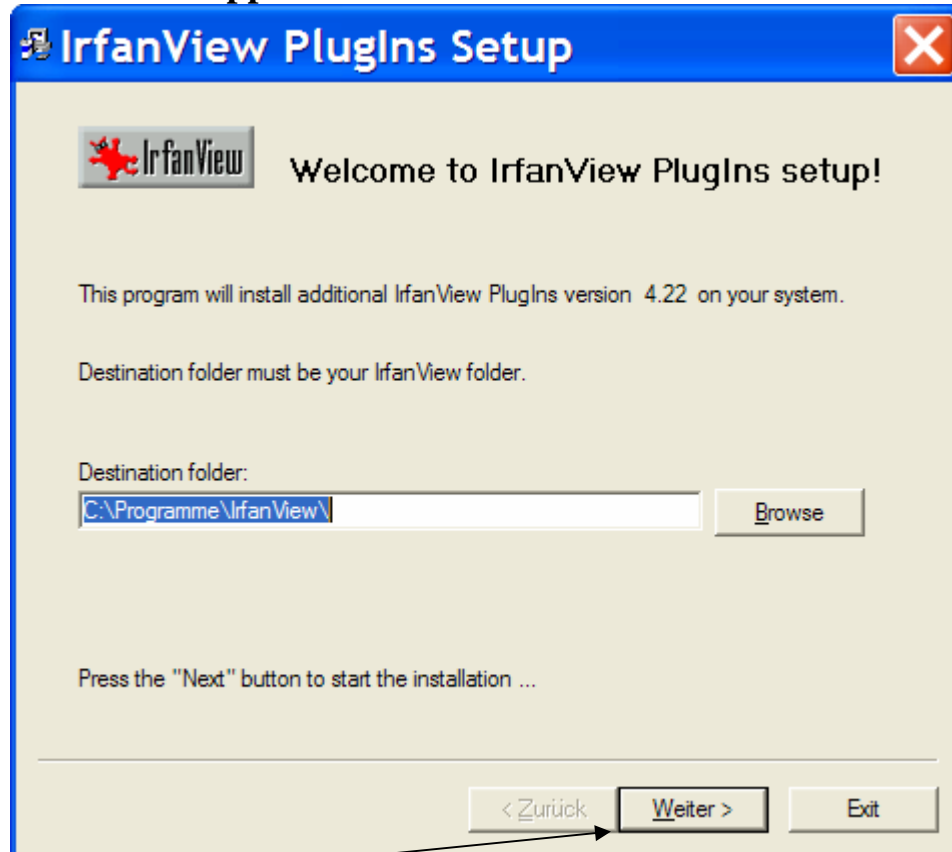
IrfanView PlugIns Setup

IrfanView

Welcome to IrfanView PlugIns setup!

This program will install additional IrfanView PlugIns version 4.22 on your system.

Destination folder must be your IrfanView folder.

Destination folder:

C:\Programme\IrfanView\

Browse

Press the "Next" button to start the installation ...

< Zurück

Weiter >

Exit